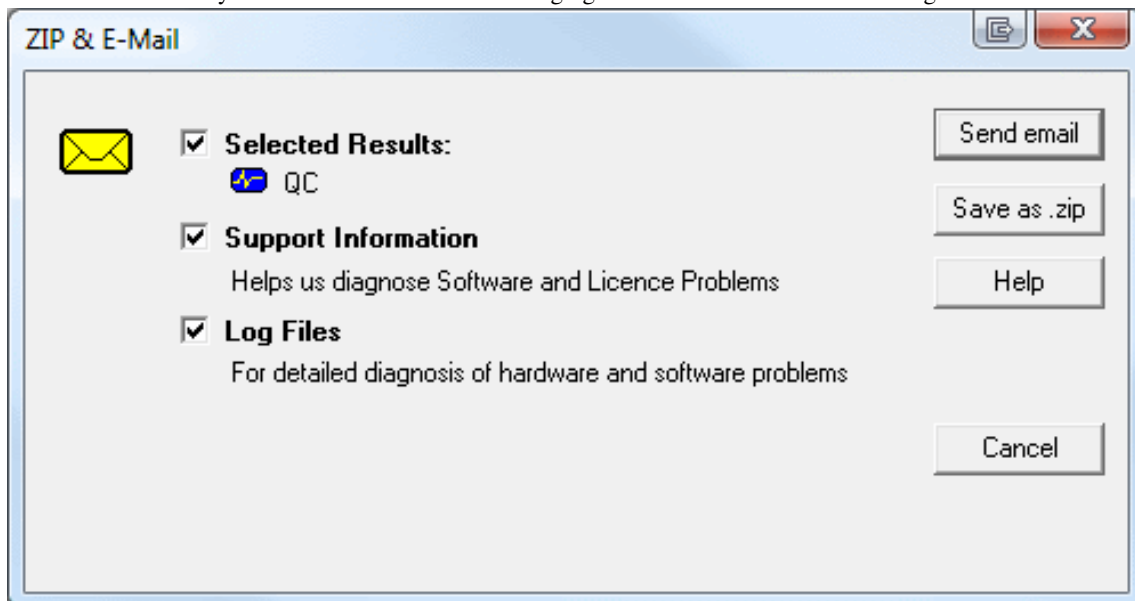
ZIP & E-Mail

Selected Results:

QC

Support Information

Helps us diagnose Software and Licence Problems

Log Files

For detailed diagnosis of hardware and software problems

Send email

Save as .zip

Help

Cancel